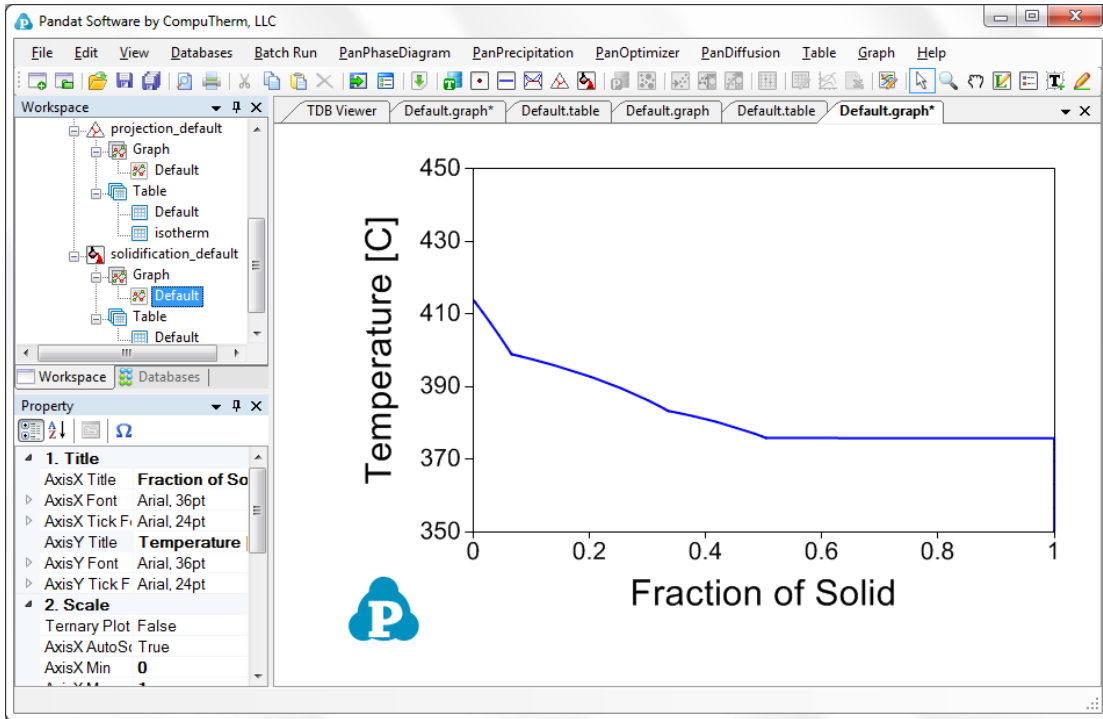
Pandat Software by CompuTherm, LLC

File Edit View Databases Batch Run PanPhaseDiagram PanPrecipitation PanOptimizer PanDiffusion Table Graph Help

Workspace

projection_default
Graph
Default
Table
Default
isotherm
solidification_default
Graph
Default
Table
Default

Workspace Databases

Property

Ω

1. Title
| AxisX Title | Fraction of So |
|---|---|
| AxisX Font | Arial, 36pt |
| AxisX Tick F | Arial, 24pt |
| AxisY Title | Temperature |
| AxisY Font | Arial, 36pt |
| AxisY Tick F | Arial, 24pt |

2. Scale
| Ternary Plot | False |
|---|---|
| AxisX AutoS | True |
| AxisX Min | 0 |

TDB Viewer Default.graph* Default.table Default.graph Default.table Default.graph*

Temperature [C]

450
430
410
390
370
350

0 0.2 0.4 0.6 0.8 1

Fraction of Solid

P